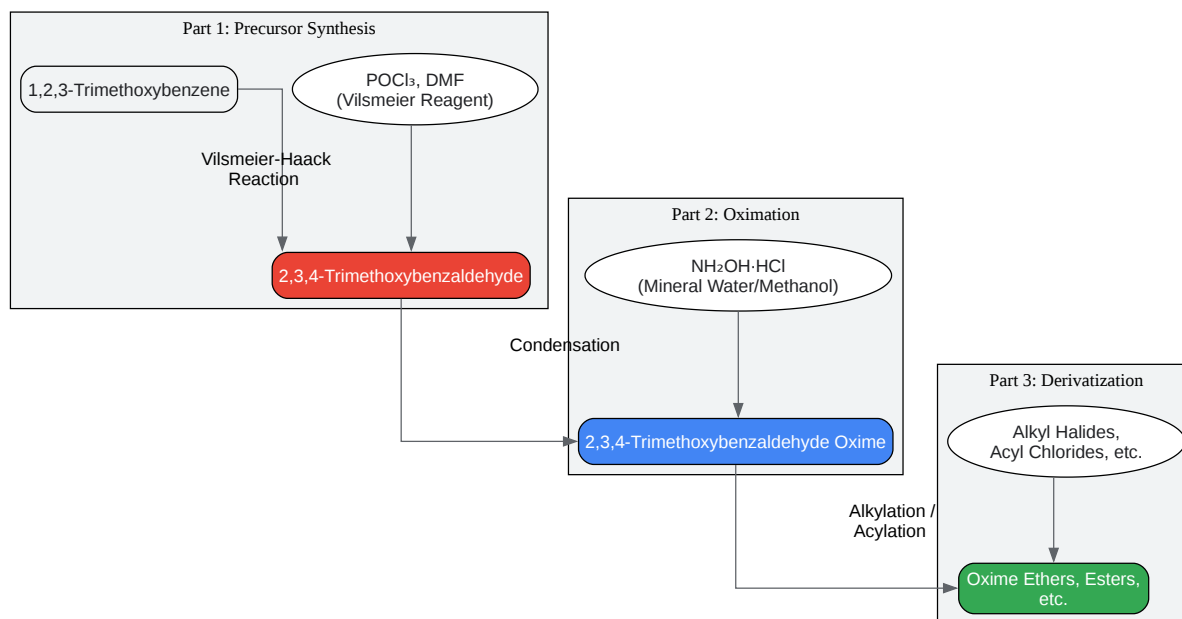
Part 1: Precursor Synthesis

1,2,3-Trimethoxybenzene

$POCl_3$, DMF
(Vilsmeier Reagent)

Vilsmeier-Haack
Reaction

2,3,4-Trimethoxybenzaldehyde

Part 2: Oximation

$NH_2OH \cdot HCl$
(Mineral Water/Methanol)

Condensation

2,3,4-Trimethoxybenzaldehyde Oxime

Part 3: Derivatization

Alkyl Halides,
Acyl Chlorides, etc.

Alkylation /
Acylation

Oxime Ethers, Esters,
etc.